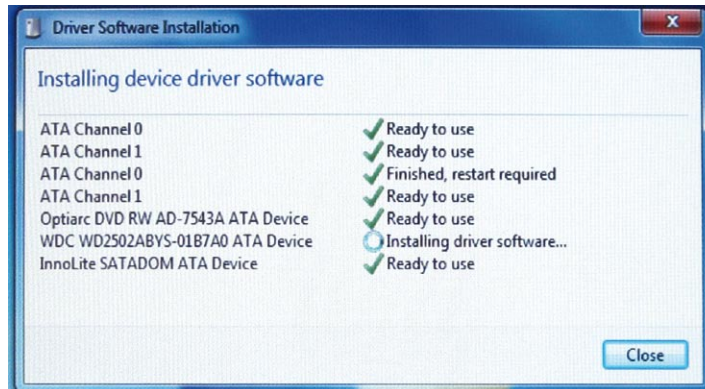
Driver Software Installation

Installing device driver software

| | |
|---|---|
| ATA Channel 0 | Ready to use |
| ATA Channel 1 | Ready to use |
| ATA Channel 0 | Finished, restart required |
| ATA Channel 1 | Ready to use |
| Optiarc DVD RW AD-7543A ATA Device | Ready to use |
| WDC WD2502ABYS-01B7A0 ATA Device | Installing driver software... |
| InnoLite SATADOM ATA Device | Ready to use |

Close